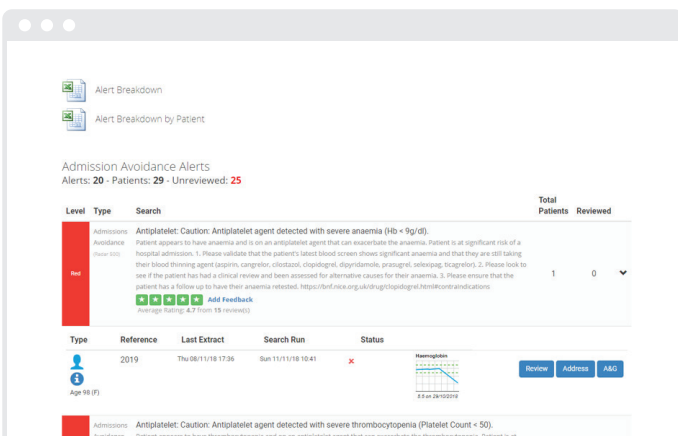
Alert Breakdown

Alert Breakdown by Patient

Admission Avoidance Alerts
Alerts: 20 - Patients: 29 - Unreviewed: 25

| Level | Type | Search | Total Patients | Reviewed |
|---|---|---|---|---|
| Red | Admissions Avoidance (Rater 500) | Antiplatelet: Caution: Antiplatelet agent detected with severe anaemia (Hb < 9g/dl). Patient appears to have anaemia and is on an antiplatelet agent that can exacerbate the anaemia. Patient is at significant risk of a hospital admission. 1. Please validate that the patient's latest blood screen shows significant anaemia and that they are still taking their blood thinning agent (aspirin, cangrelor, cilostazol, clopidogrel, dipyridamole, prasugrel, selexipag, ticagrelor). 2. Please look to see if the patient has had a clinical review and been assessed for alternative causes for their anaemia. 3. Please ensure that the patient has a follow up to have their anaemia retested. https://bnf.nice.org.uk/drug/clopidogrel.html#contraindications Add Feedback Average Rating: 4.7 from 15 review(s) | 1 | 0 |

| Type | Reference | Last Extract | Search Run | Status | | |
|---|---|---|---|---|---|---|
| Age 98 (F) | 2019 | Thu 08/11/18 17:36 | Sun 11/11/18 10:41 | × | Haemoglobin 8.5 on 29/10/2018 | Review Address A&G |

Admissions Avoidance Antiplatelet: Caution: Antiplatelet agent detected with severe thrombocytopenia (Platelet Count < 50).
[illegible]